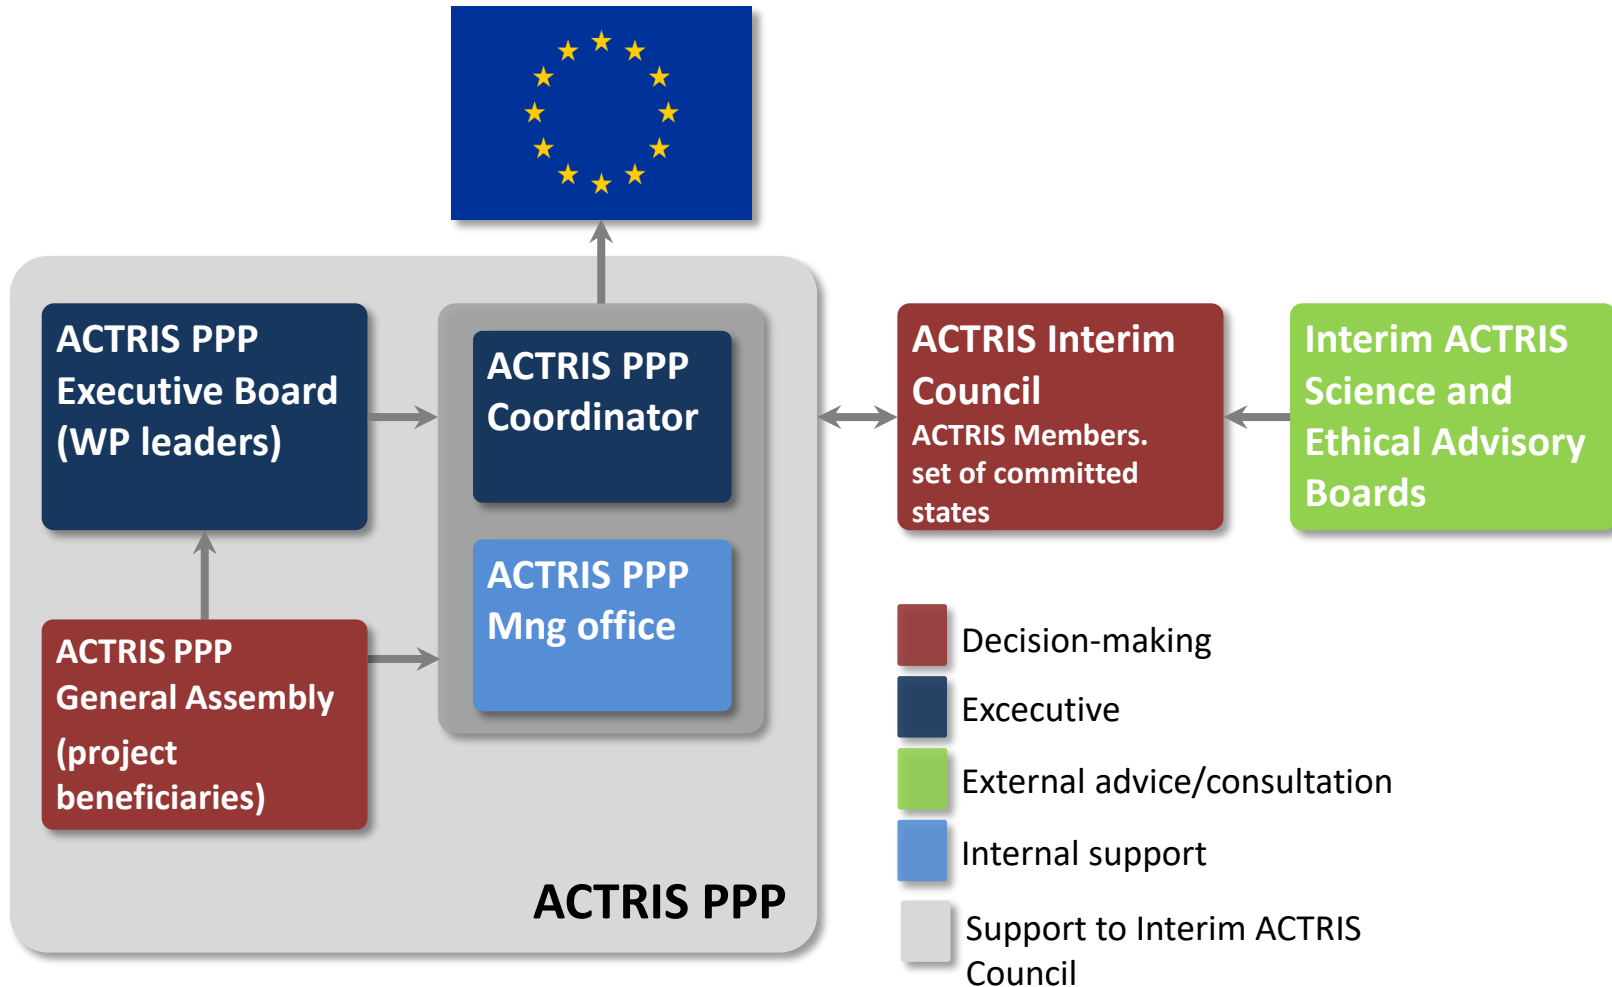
ACTRIS PPP Executive Board (WP leaders)

ACTRIS PPP Coordinator

ACTRIS PPP Mng office

ACTRIS PPP General Assembly (project beneficiaries)

ACTRIS PPP

ACTRIS Interim Council
ACTRIS Members. set of committed states

Interim ACTRIS Science and Ethical Advisory Boards

Decision-making
Excecutive
External advice/consultation
Internal support
Support to Interim ACTRIS Council